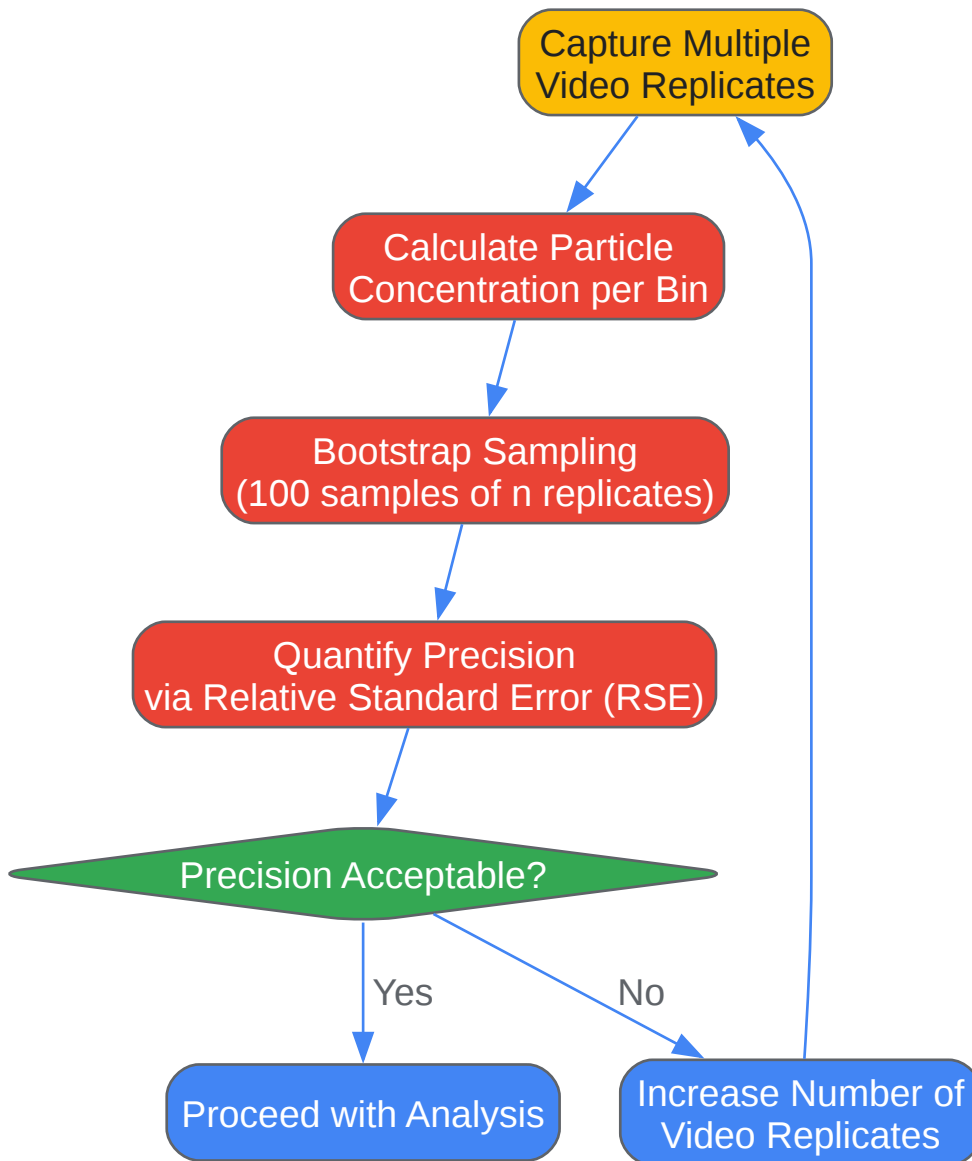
Capture Multiple Video Replicates

Calculate Particle Concentration per Bin

Bootstrap Sampling (100 samples of n replicates)

Quantify Precision via Relative Standard Error (RSE)

Precision Acceptable?

Yes

No

Proceed with Analysis

Increase Number of Video Replicates